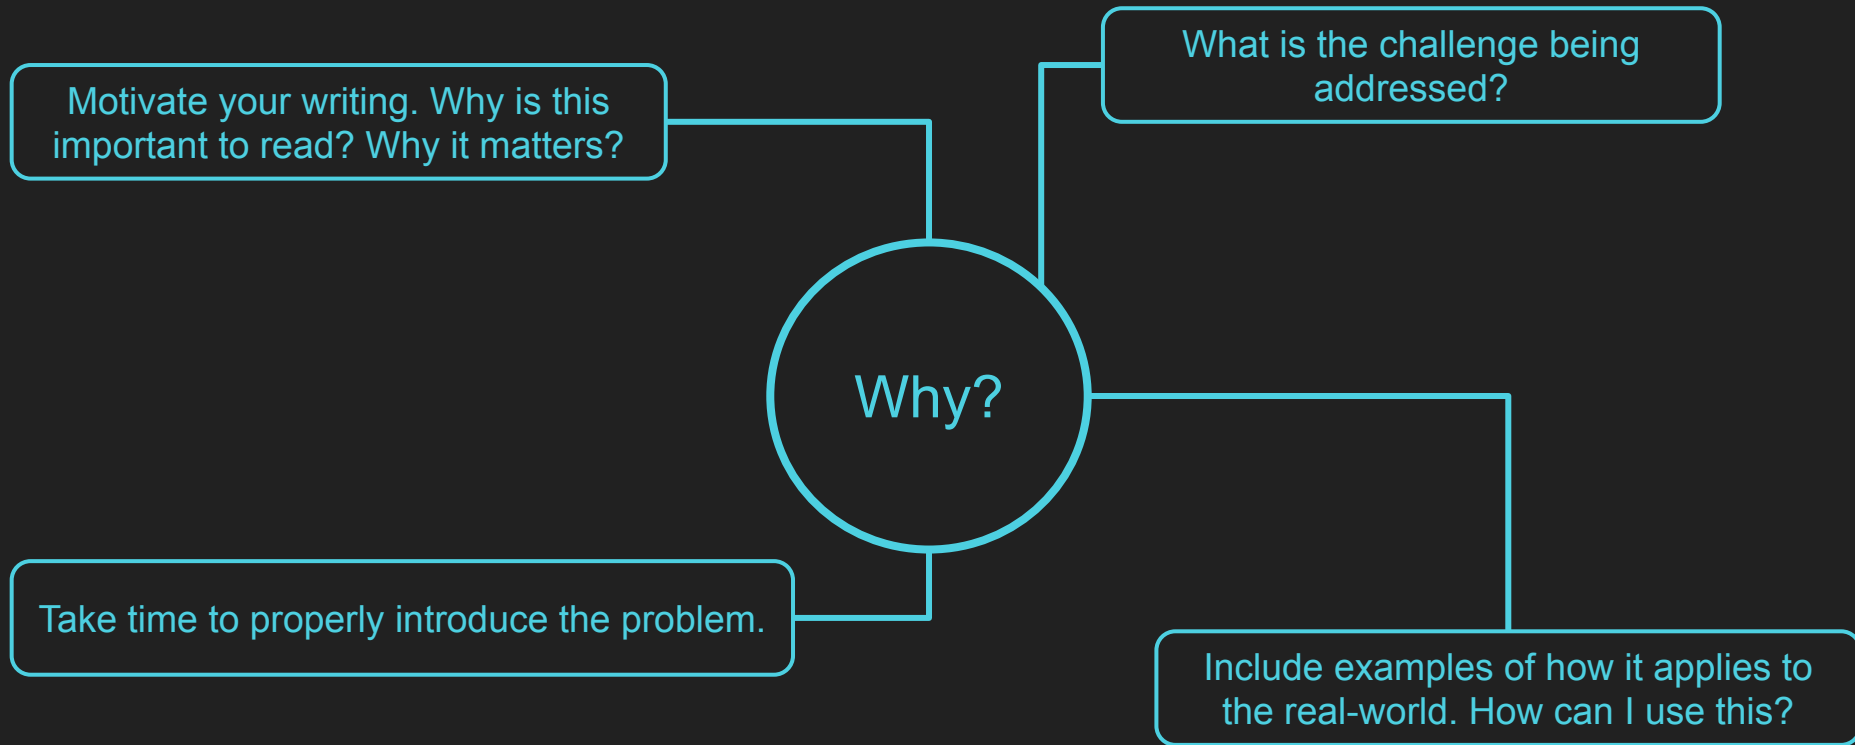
Motivate your writing. Why is this important to read? Why it matters?

What is the challenge being addressed?

Why?

Take time to properly introduce the problem.

Include examples of how it applies to the real-world. How can I use this?